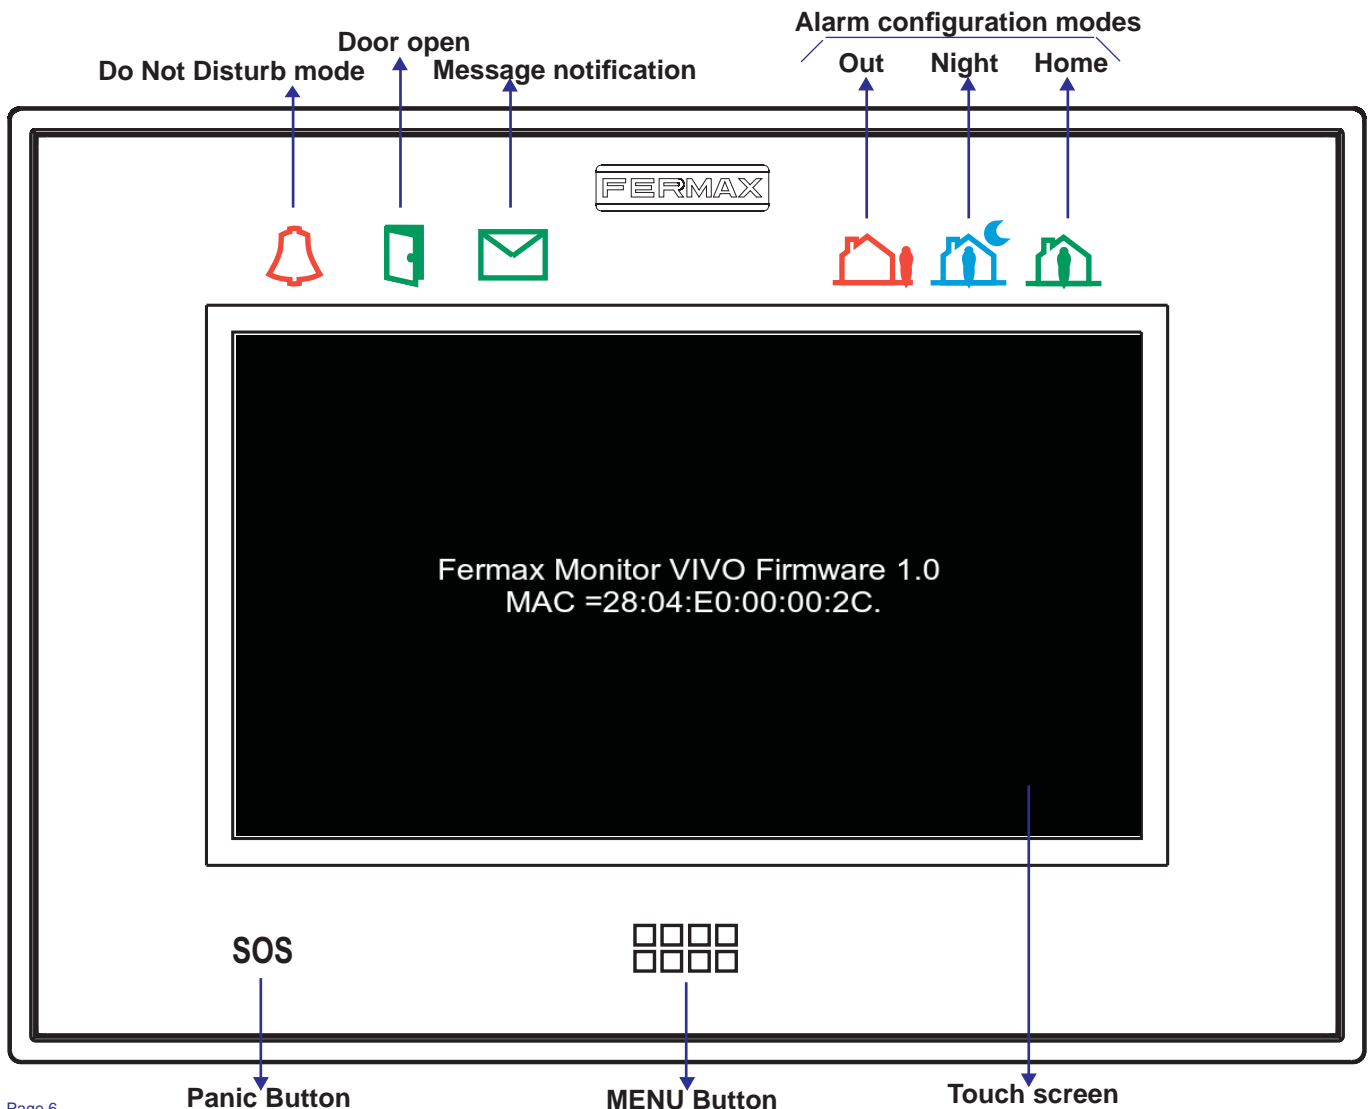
Alarm configuration modes

Door open

Do Not Disturb mode

Message notification

Out

Night

Home

FERMAX

Fermax Monitor VIVO Firmware 1.0
MAC =28:04:E0:00:00:2C.

SOS

Panic Button

MENU Button

Touch screen

Page 6